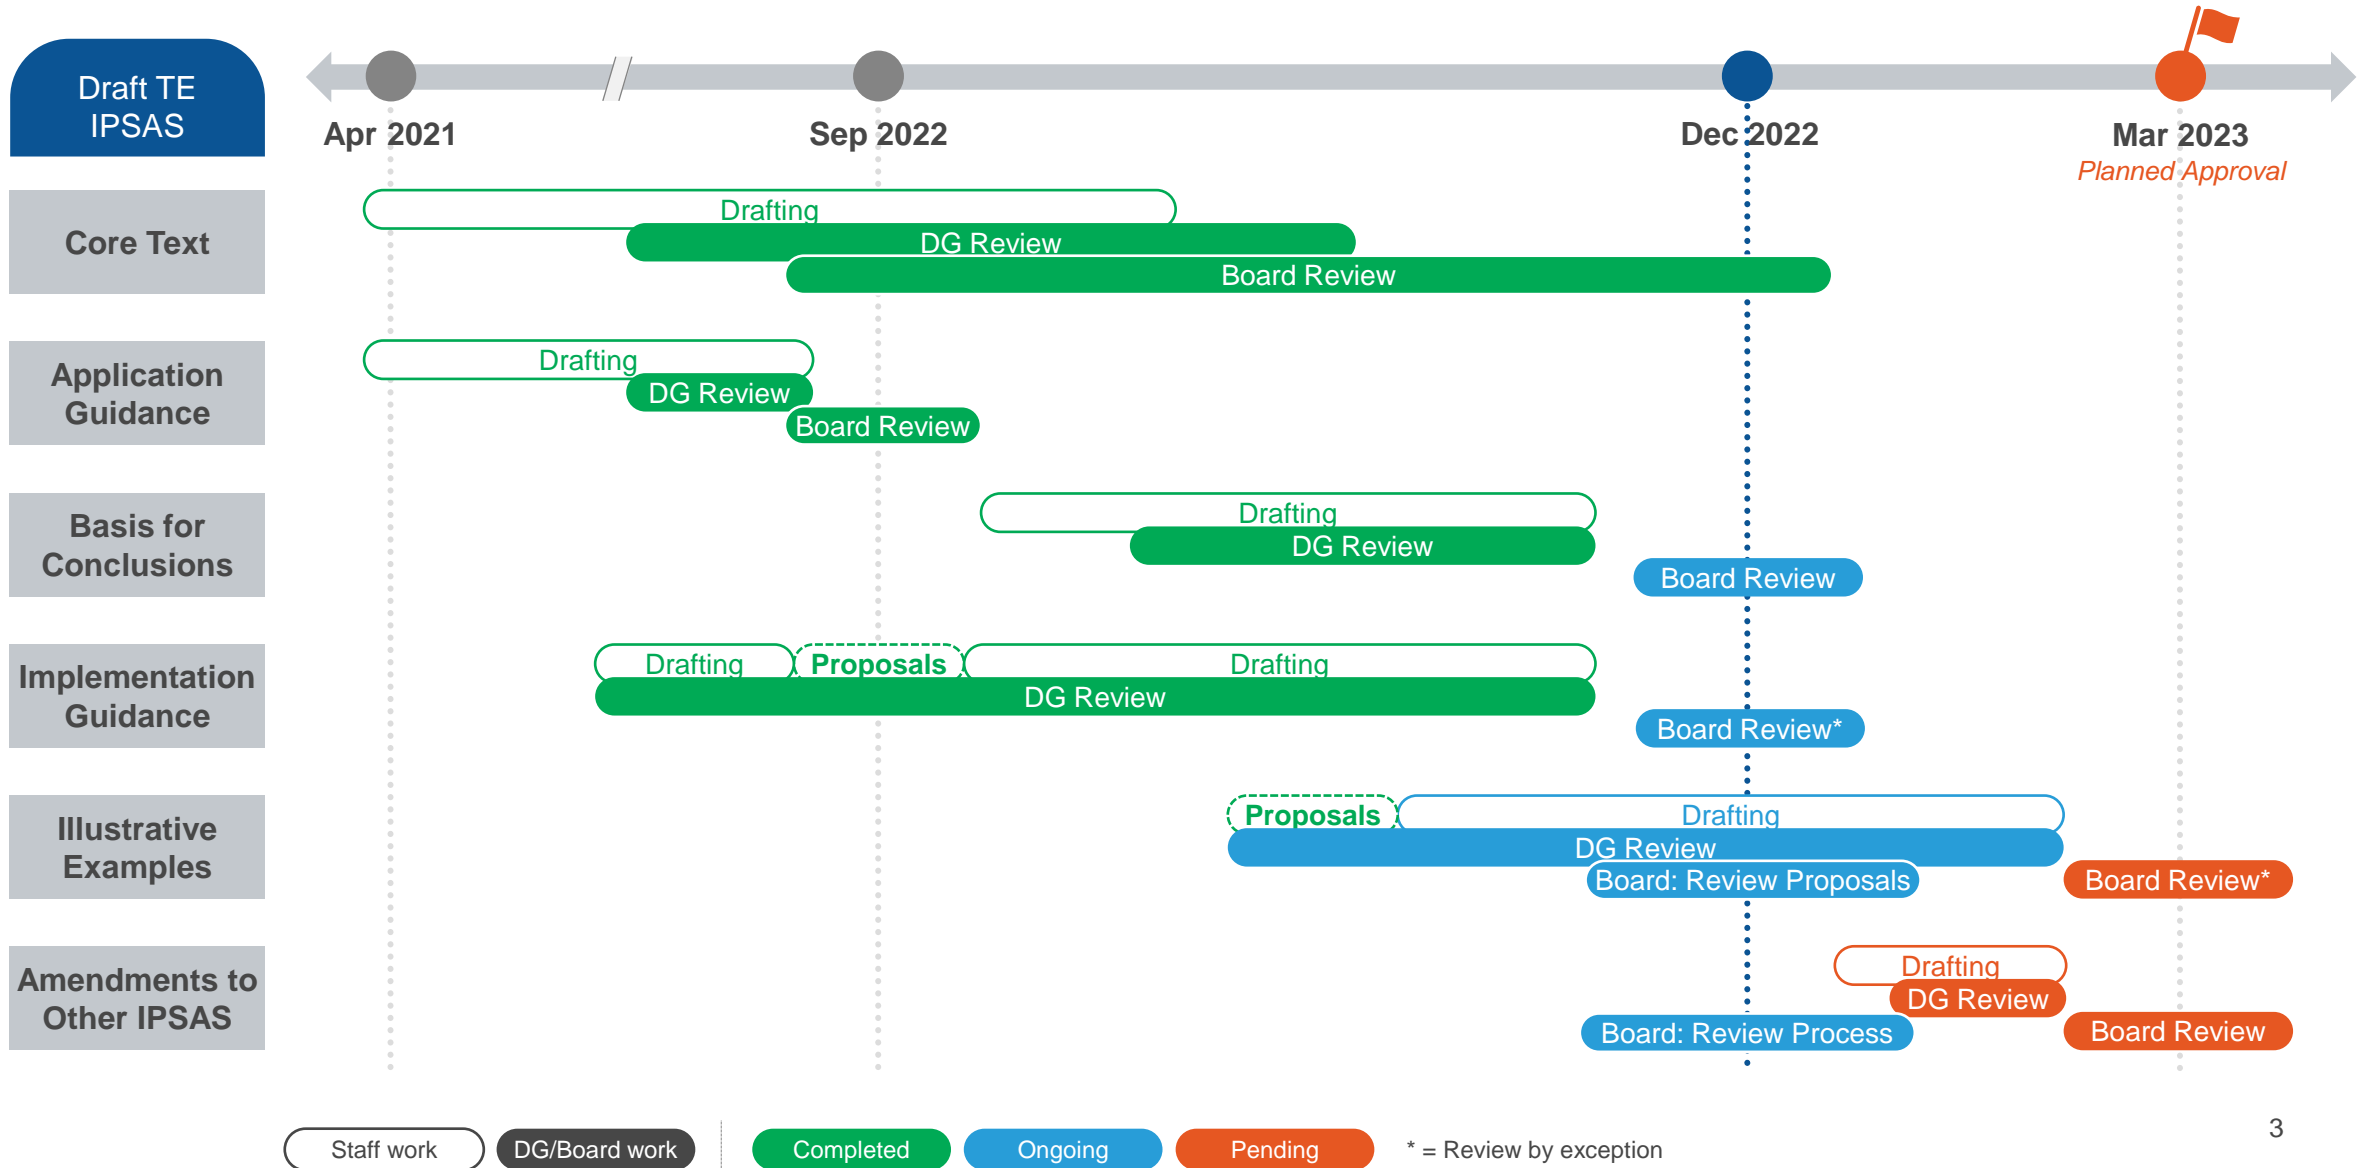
Draft TE IPSAS

Apr 2021
Sep 2022
Dec 2022
Mar 2023
Planned Approval

Core Text
Drafting
DG Review
Board Review

Application Guidance
Drafting
DG Review
Board Review

Basis for Conclusions
Drafting
DG Review
Board Review

Implementation Guidance
Drafting
Proposals
Drafting
DG Review
Board Review*

Illustrative Examples
Proposals
Drafting
DG Review
Board: Review Proposals
Board Review*

Amendments to Other IPSAS
Drafting
DG Review
Board: Review Process
Board Review

Staff work
DG/Board work
Completed
Ongoing
Pending
* = Review by exception

3